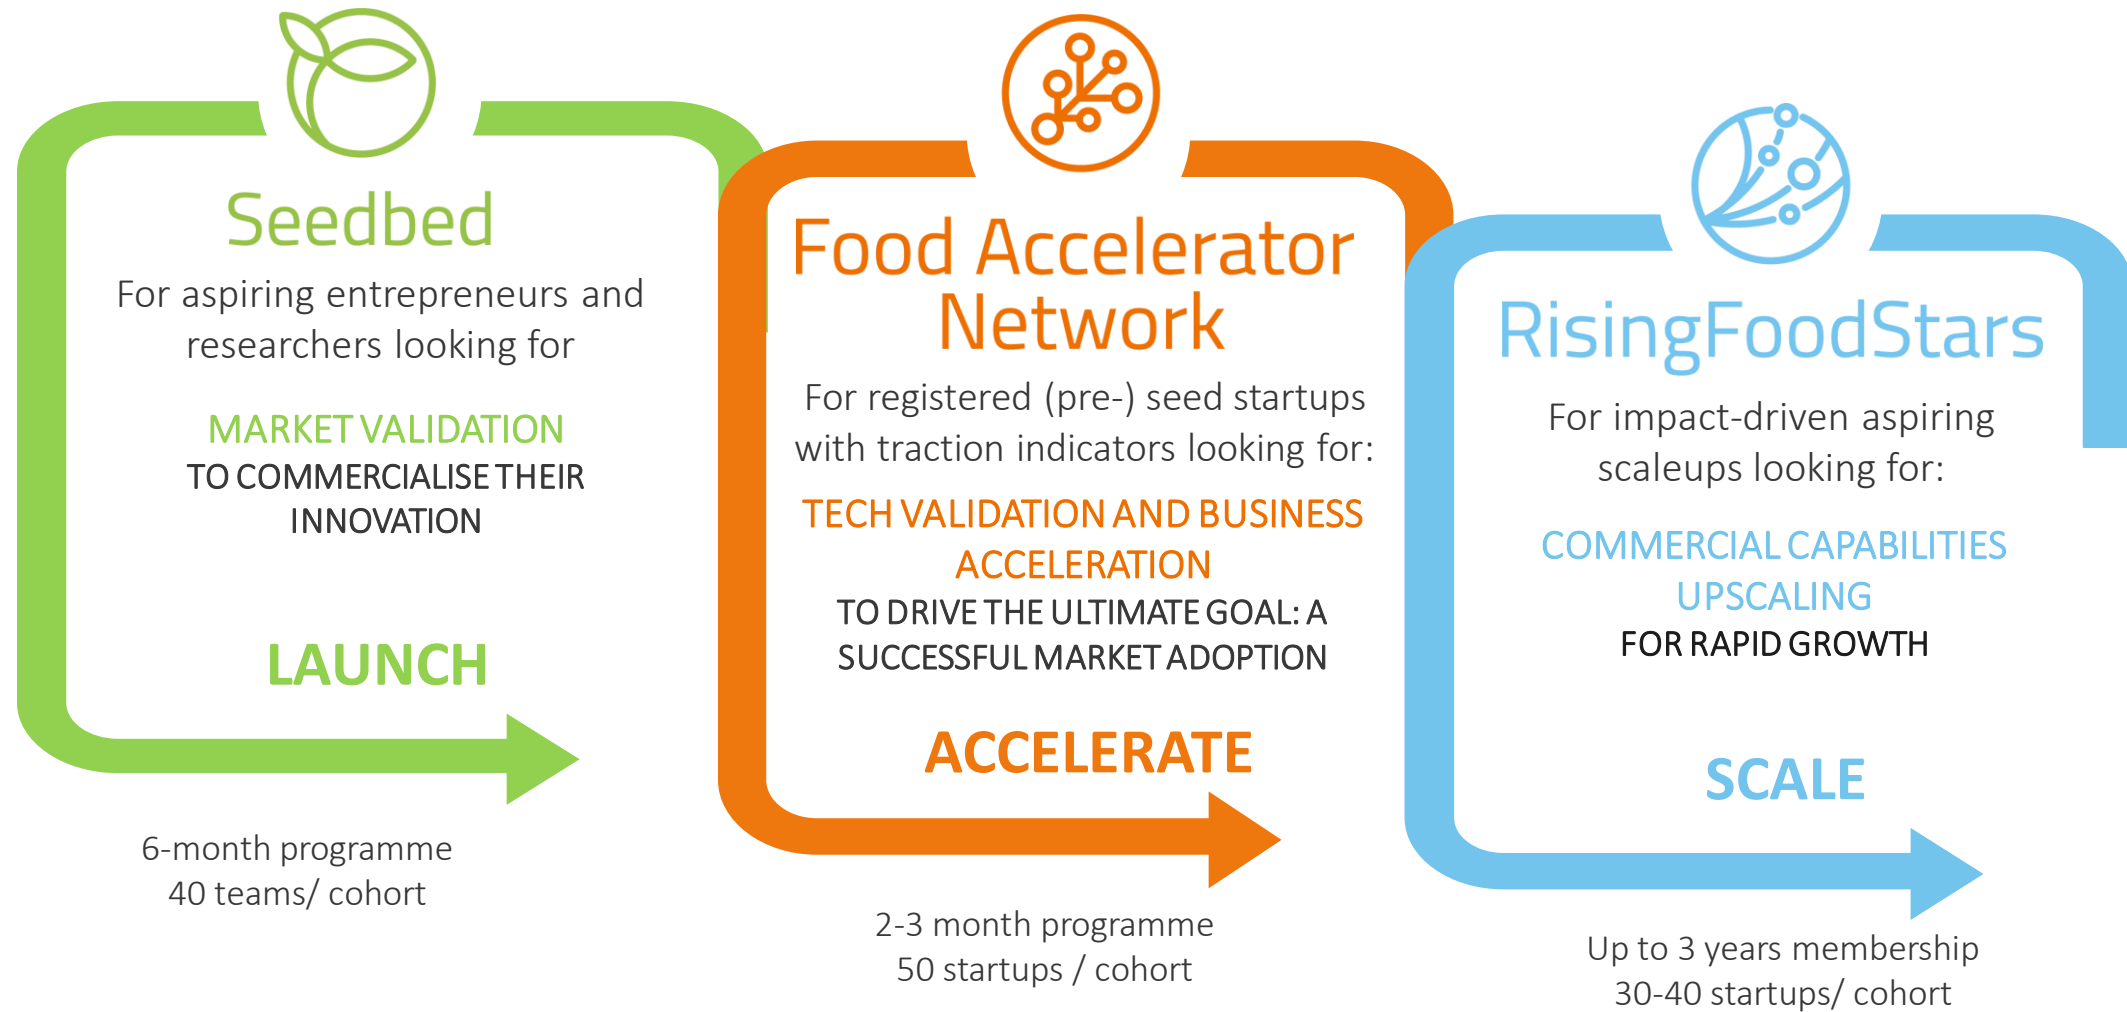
Seedbed

For aspiring entrepreneurs and researchers looking for

MARKET VALIDATION

TO COMMERCIALISE THEIR INNOVATION

LAUNCH

6-month programme
40 teams/ cohort

Food Accelerator Network

For registered (pre-) seed startups with traction indicators looking for:

TECH VALIDATION AND BUSINESS ACCELERATION

TO DRIVE THE ULTIMATE GOAL: A SUCCESSFUL MARKET ADOPTION

ACCELERATE

2-3 month programme
50 startups / cohort

RisingFoodStars

For impact-driven aspiring scaleups looking for:

COMMERCIAL CAPABILITIES UPSCALING

FOR RAPID GROWTH

SCALE

Up to 3 years membership
30-40 startups/ cohort